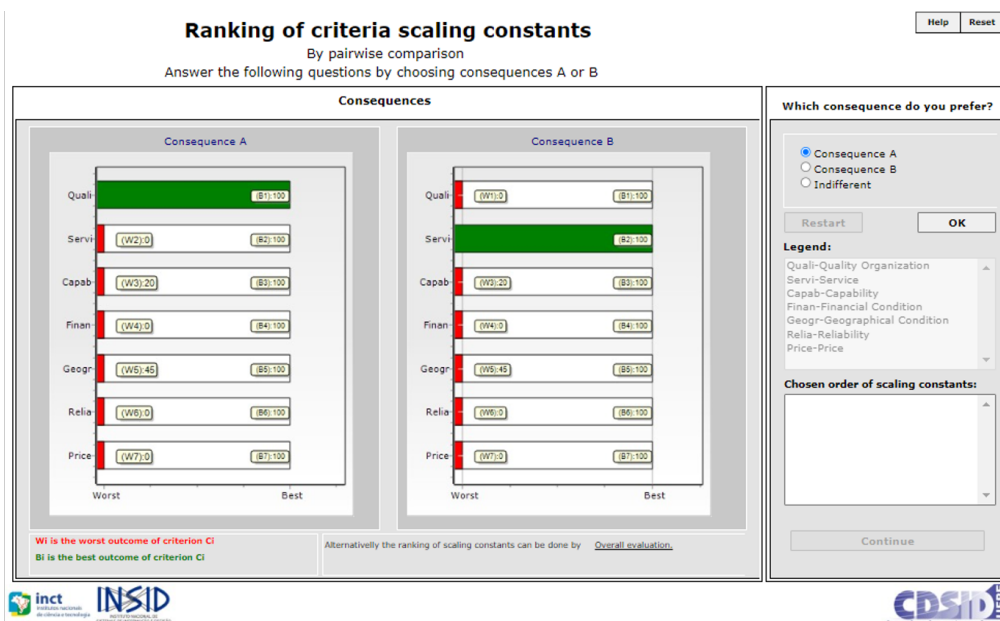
Ranking of criteria scaling constants
By pairwise comparison
Answer the following questions by choosing consequences A or B

Help Reset

Consequences

Consequence A

Quali (B1):100
Servi (W2):0 (B2):100
Capab (W3):20 (B3):100
Finan (W4):0 (B4):100
Geogr (W5):45 (B5):100
Relia (W6):0 (B6):100
Price (W7):0 (B7):100
Worst Best

Consequence B

Quali (W1):0 (B1):100
Servi (B2):100
Capab (W3):20 (B3):100
Finan (W4):0 (B4):100
Geogr (W5):45 (B5):100
Relia (W6):0 (B6):100
Price (W7):0 (B7):100
Worst Best

Wi is the worst outcome of criterion Ci
Bi is the best outcome of criterion Ci

Alternativelly the ranking of scaling constants can be done by Overall evaluation.

Which consequence do you prefer?

Consequence A
Consequence B
Indifferent

Restart OK

Legend:
Quali-Quality Organization
Servi-Service
Capab-Capability
Finan-Financial Condition
Geogr-Geographical Condition
Relia-Reliability
Price-Price

Chosen order of scaling constants:

Continue

inct Instituto nacional de ciência e tecnologia
INSID
CDSID